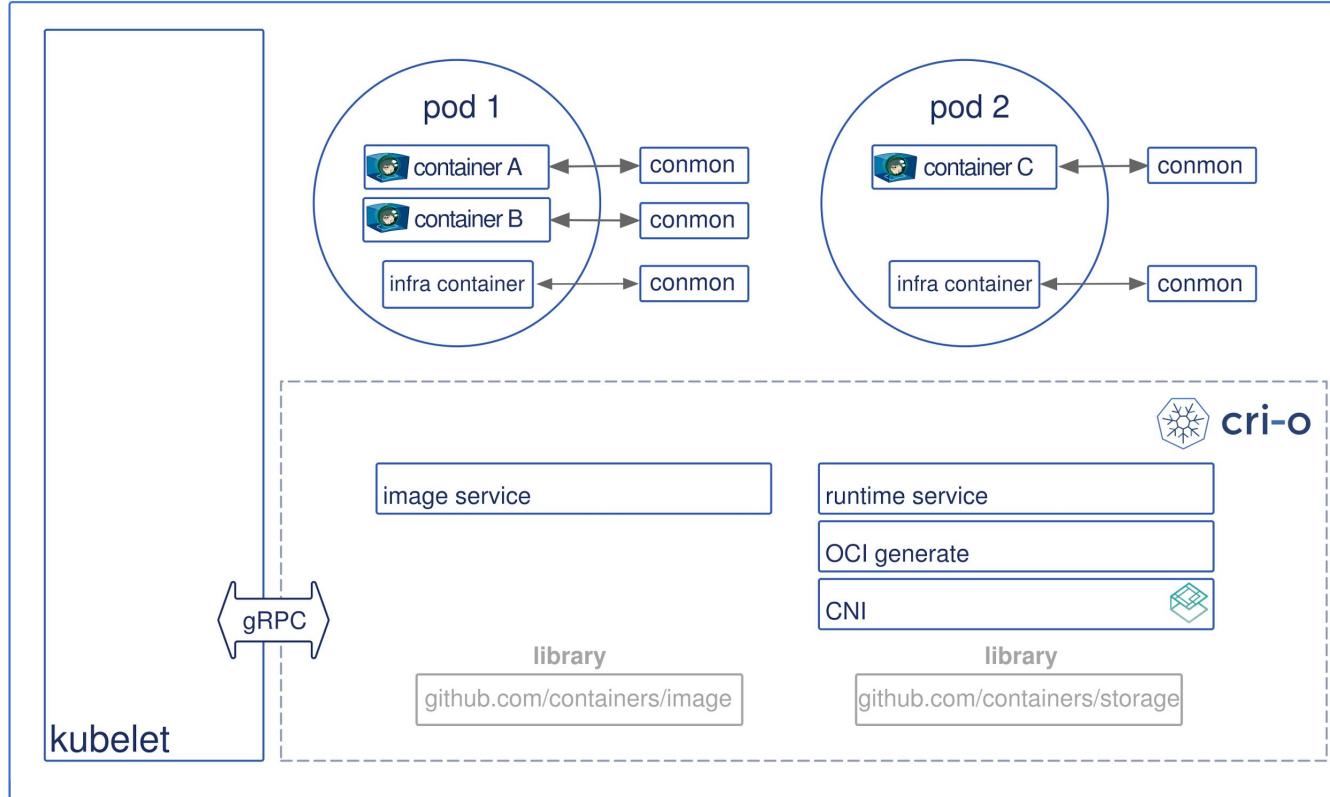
pod 1

container A

conmon

container B

conmon

infra container

conmon

pod 2

container C

conmon

infra container

conmon

cri-o

image service

runtime service

OCI generate

CNI

gRPC

library

github.com/containers/image

library

github.com/containers/storage

kubelet